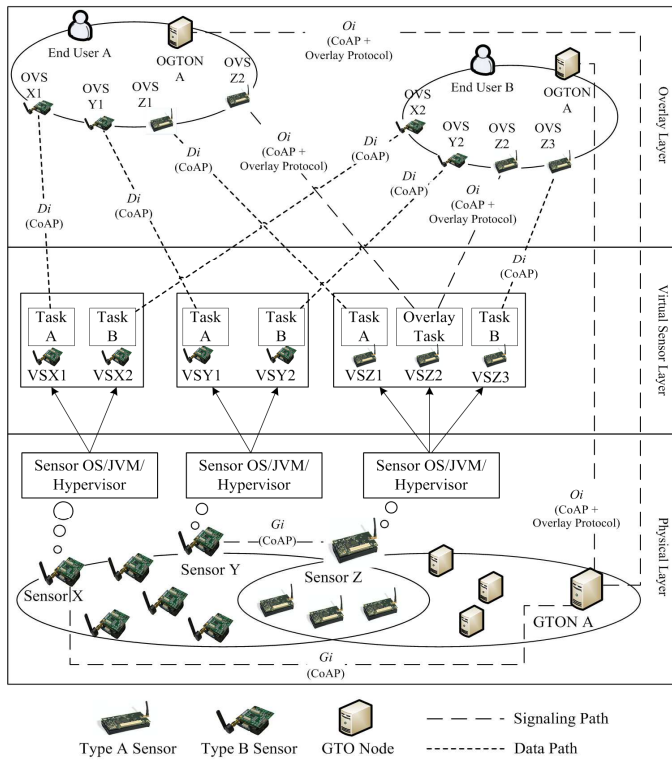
End User A

OGTON A

*Oi* (CoAP + Overlay Protocol)

OVS X1

OVS Y1

OVS Z1

OVS Z2

End User B

OGTON A

OVS X2

OVS Y2

OVS Z2

OVS Z3

*Oi* (CoAP + Overlay Protocol)

*Di* (CoAP)

*Di* (CoAP)

*Di* (CoAP)

*Di* (CoAP)

*Di* (CoAP)

*Oi* (CoAP + Overlay Protocol)

*Di* (CoAP)

Overlay Layer

Task A

Task B

VSX1

VSX2

Task A

Task B

VSY1

VSY2

Task A

Overlay Task

Task B

VSZ1

VSZ2

VSZ3

Virtual Sensor Layer

Sensor OS/JVM/ Hypervisor

Sensor OS/JVM/ Hypervisor

Sensor OS/JVM/ Hypervisor

*Oi* (CoAP + Overlay Protocol)

*Gi* (CoAP)

Sensor Y

Sensor Z

Sensor X

GTON A

*Gi* (CoAP)

Physical Layer

Type A Sensor

Type B Sensor

GTO Node

Signaling Path

Data Path